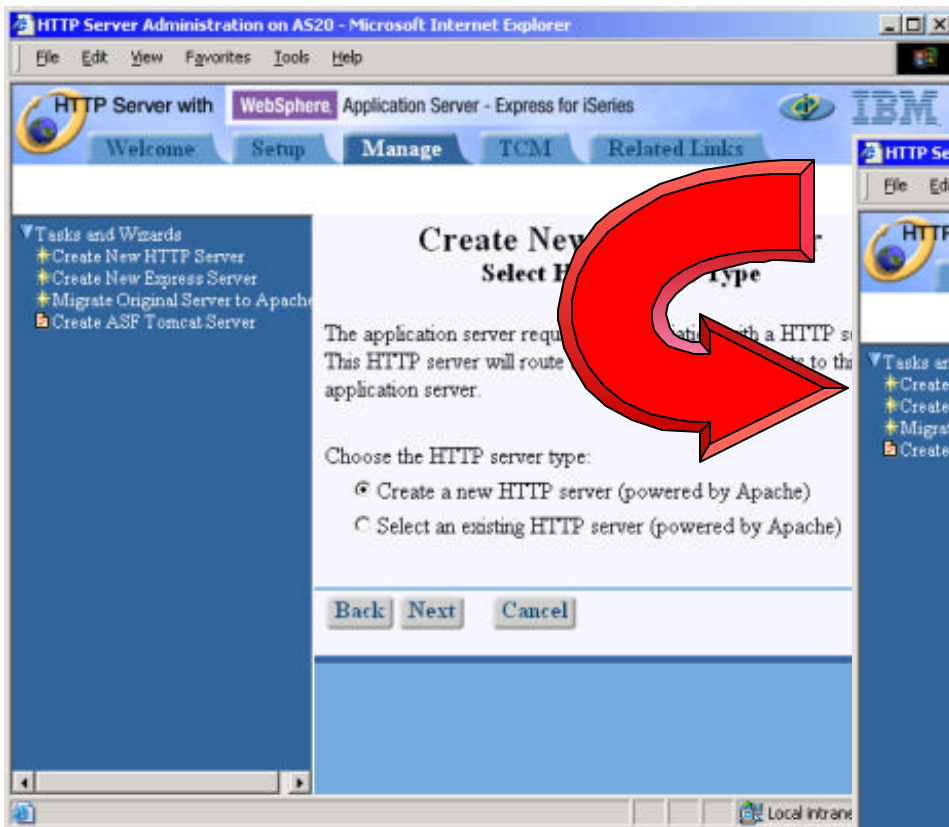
HTTP Server Administration on AS20 - Microsoft Internet Explorer

File Edit View Favorites Tools Help

HTTP Server with WebSphere Application Server - Express for iSeries

IBM

Welcome Setup Manage TCM Related Links

HTTP Se

File Edi

HTTP

Tasks and Wizards
Create New HTTP Server
Create New Express Server
Migrate Original Server to Apache
Create ASF Tomcat Server

Create New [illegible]r
Select H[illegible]Type

The application server requ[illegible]tion with a HTTP s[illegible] This HTTP server will route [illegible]ts to th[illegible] application server.

Choose the HTTP server type:
Create a new HTTP server (powered by Apache)
Select an existing HTTP server (powered by Apache)

Back Next Cancel

Tasks an
Create
Create
Migrat
Create

Local intrane